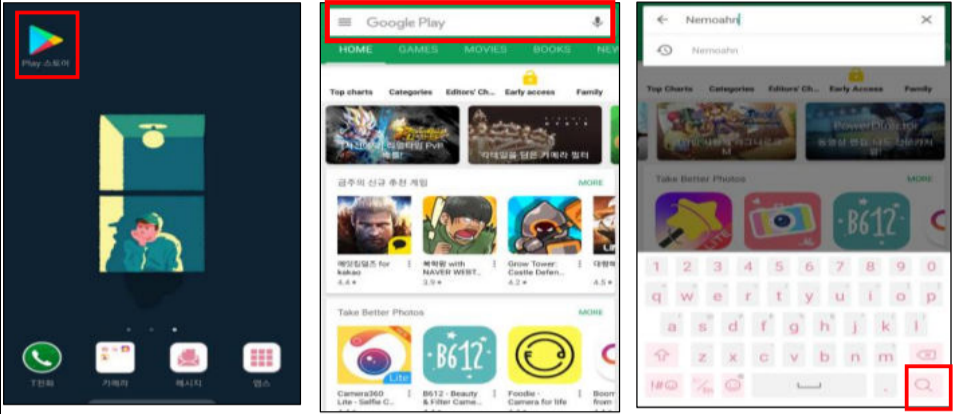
Play 스토어

T전화 카메라 메시지 앱스

Google Play

HOME GAMES MOVIES BOOKS NEW

Top charts Categories Editors' Ch... Early access Family

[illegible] PvP

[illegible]

금주의 신규 추천 게임 MORE

레전드오브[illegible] for kakao 4.4★

복학왕 with NAVER WEBT... 3.9★

Grow Tower: Castle Defen... 4.2★

대항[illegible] 4.5★

Take Better Photos MORE

Camera360 Lite - Selfie C...

B612 - Beauty & Filter Came...

Foodie - Camera for life

Boom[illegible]

Nemoahn

Nemoahn

Top Charts Categories Editors' Ch... Early Access Family

Take Better Photos MORE

B612

1 2 3 4 5 6 7 8 9 0

q w e r t y u i o p

a s d f g h j k l

z x c v b n m

!#1 ,